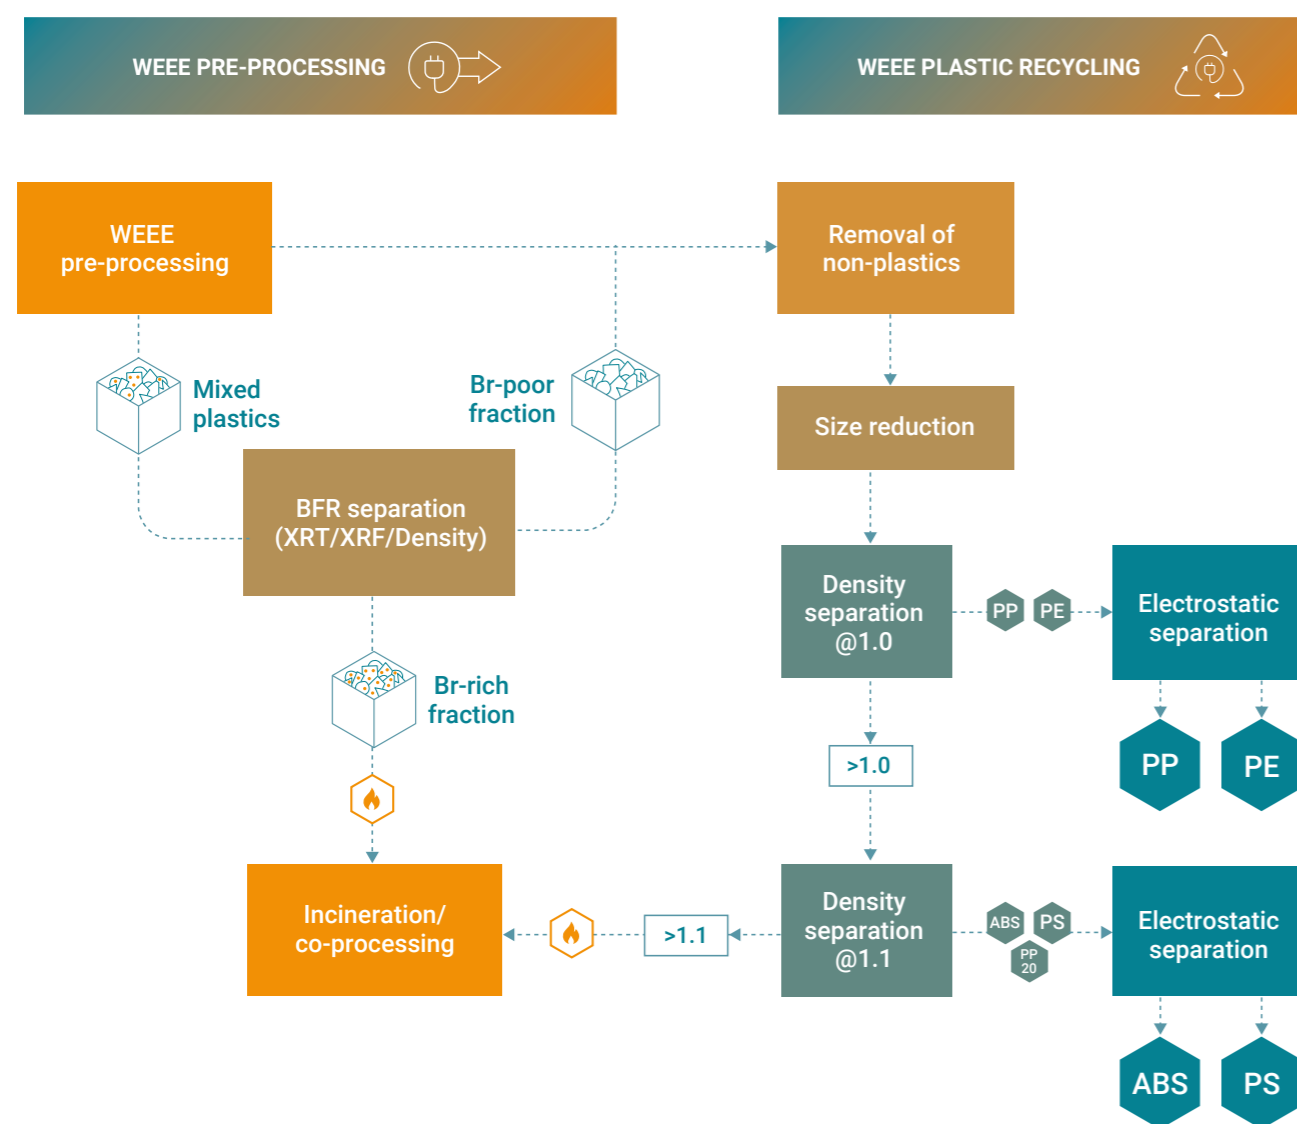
WEEE PRE-PROCESSING

WEEE PLASTIC RECYCLING

WEEE pre-processing

Removal of non-plastics

Mixed plastics

Br-poor fraction

Size reduction

BFR separation (XRT/XRF/Density)

Density separation @1.0

PP

PE

Electrostatic separation

Br-rich fraction

PP

PE

>1.0

Incineration/ co-processing

>1.1

Density separation @1.1

ABS

PS

PP 20

Electrostatic separation

ABS

PS